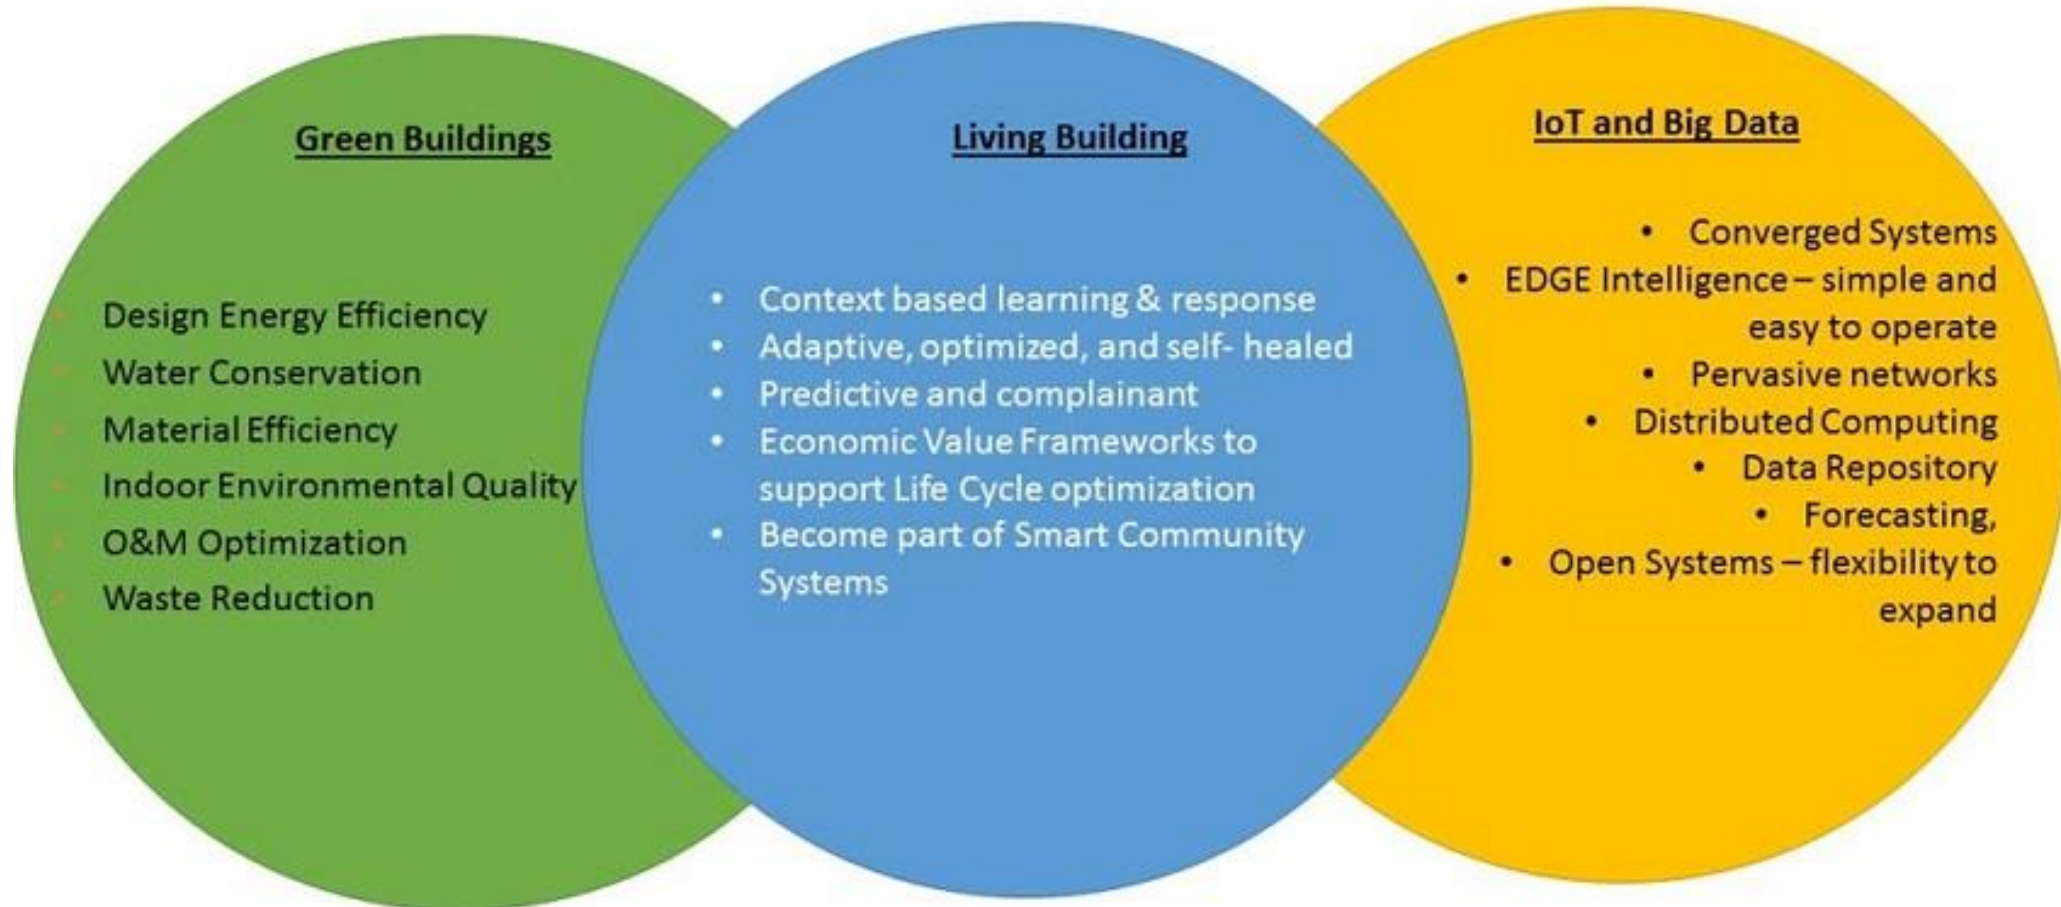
Green Buildings

Design Energy Efficiency
Water Conservation
Material Efficiency
Indoor Environmental Quality
O&M Optimization
Waste Reduction

Living Building

- Context based learning & response
- Adaptive, optimized, and self- healed
- Predictive and complainant
- Economic Value Frameworks to support Life Cycle optimization
- Become part of Smart Community Systems

IoT and Big Data

- Converged Systems
- EDGE Intelligence – simple and easy to operate
- Pervasive networks
- Distributed Computing
- Data Repository
- Forecasting,
- Open Systems – flexibility to expand